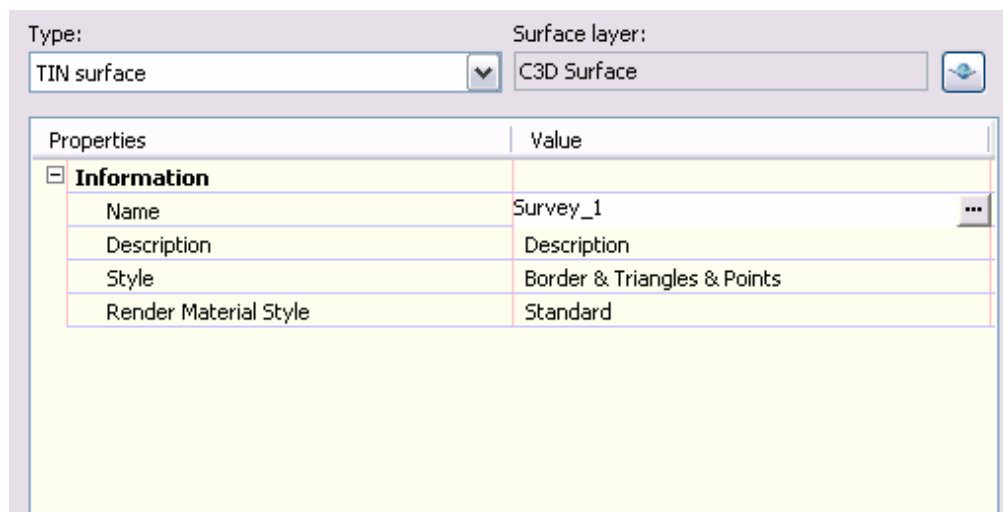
Type:
TIN surface

Surface layer:
C3D Surface

| Properties | Value |
|---|---|
| Information | |
| Name | Survey_1 |
| Description | Description |
| Style | Border & Triangles & Points |
| Render Material Style | Standard |